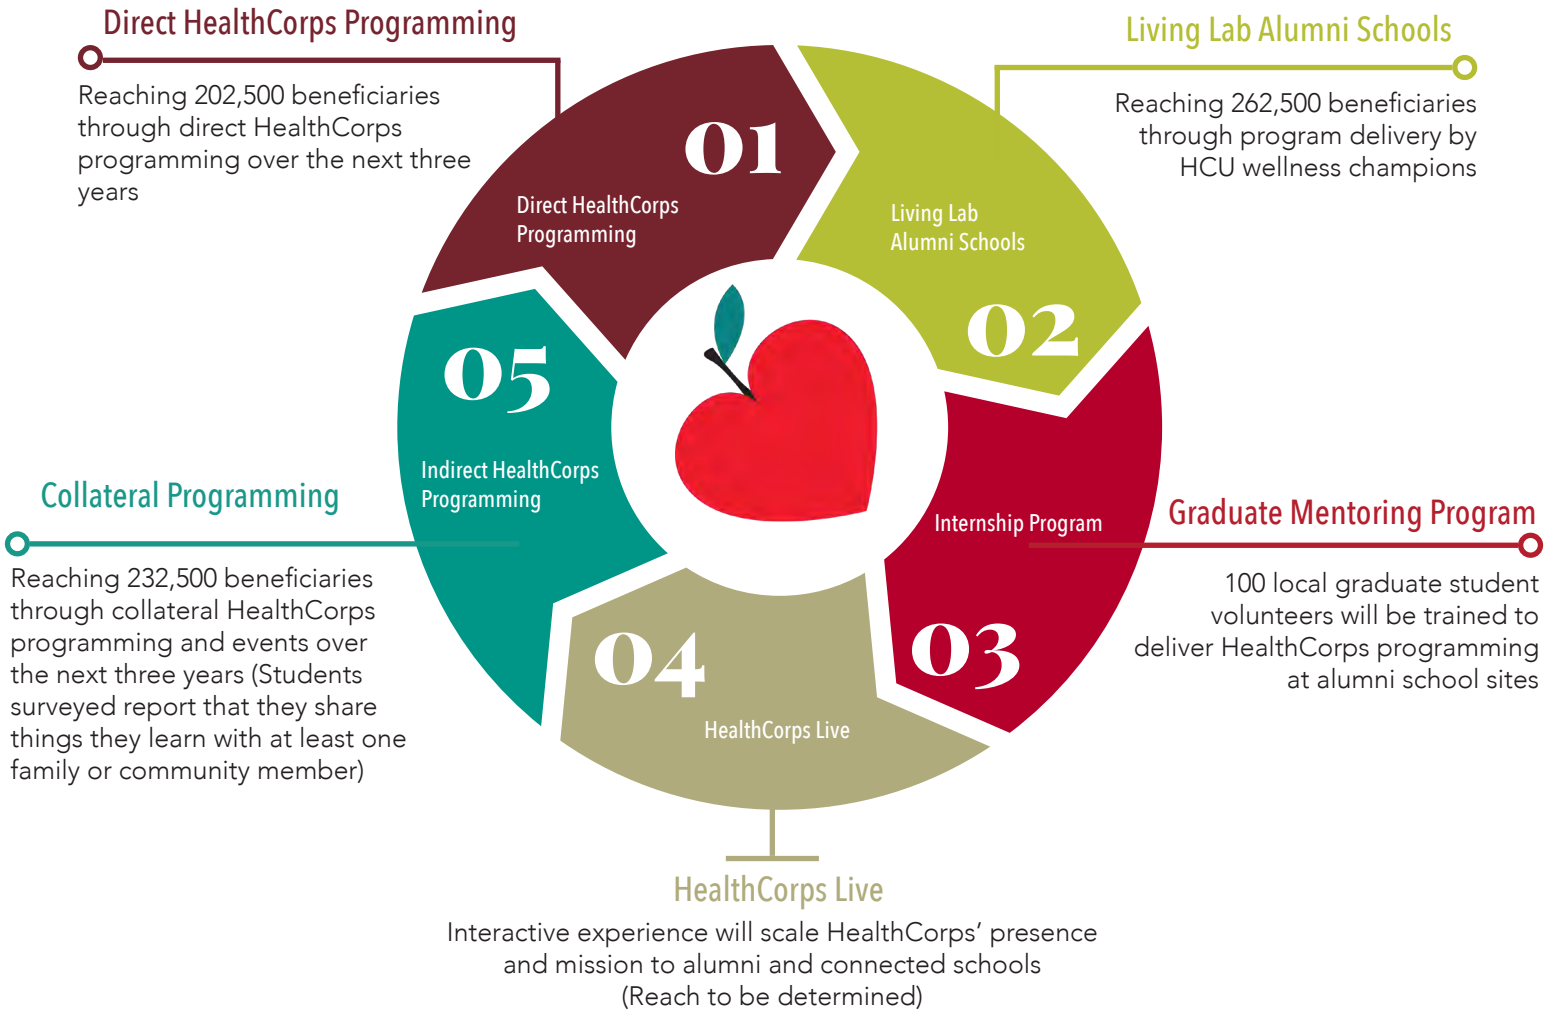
Direct HealthCorps Programming

Reaching 202,500 beneficiaries through direct HealthCorps programming over the next three years

Living Lab Alumni Schools

Reaching 262,500 beneficiaries through program delivery by HCU wellness champions

01

Direct HealthCorps Programming

Living Lab Alumni Schools

02

05

Indirect HealthCorps Programming

Internship Program

Collateral Programming

Reaching 232,500 beneficiaries through collateral HealthCorps programming and events over the next three years (Students surveyed report that they share things they learn with at least one family or community member)

Graduate Mentoring Program

100 local graduate student volunteers will be trained to deliver HealthCorps programming at alumni school sites

04

03

HealthCorps Live

HealthCorps Live

Interactive experience will scale HealthCorps' presence and mission to alumni and connected schools (Reach to be determined)